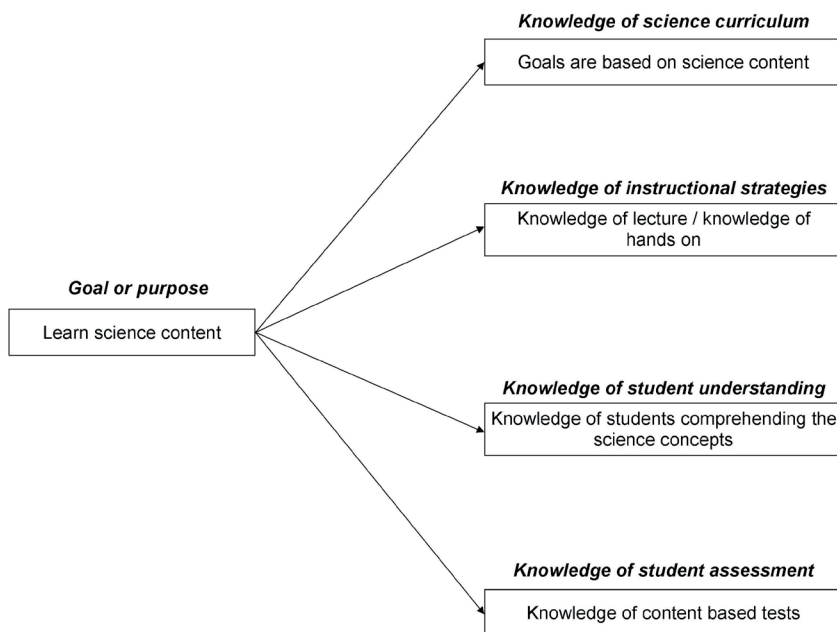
Knowledge of science curriculum

Goals are based on science content

Knowledge of instructional strategies

Knowledge of lecture / knowledge of hands on

Goal or purpose

Learn science content

Knowledge of student understanding

Knowledge of students comprehending the science concepts

Knowledge of student assessment

Knowledge of content based tests